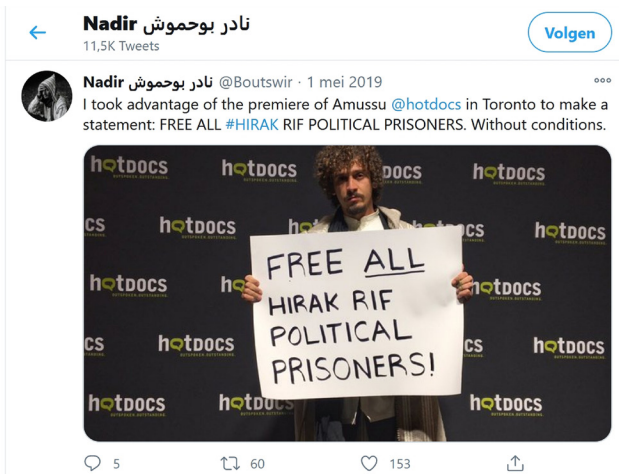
Nadir نادر بوحموش
11,5K Tweets

Volgen

Nadir نادر بوحموش @Boutswir · 1 mei 2019
I took advantage of the premiere of Amussu @hotdocs in Toronto to make a statement: FREE ALL #HIRAK RIF POLITICAL PRISONERS. Without conditions.

hotdocs hotdocs hotdocs hotdocs
hotdocs hotdocs hotdocs hotdocs
hotdocs hotdocs hotdocs hotdocs
hotdocs hotdocs hotdocs hotdocs
hotdocs hotdocs hotdocs

FREE ALL
HIRAK RIF
POLITICAL
PRISONERS!

5 60 153